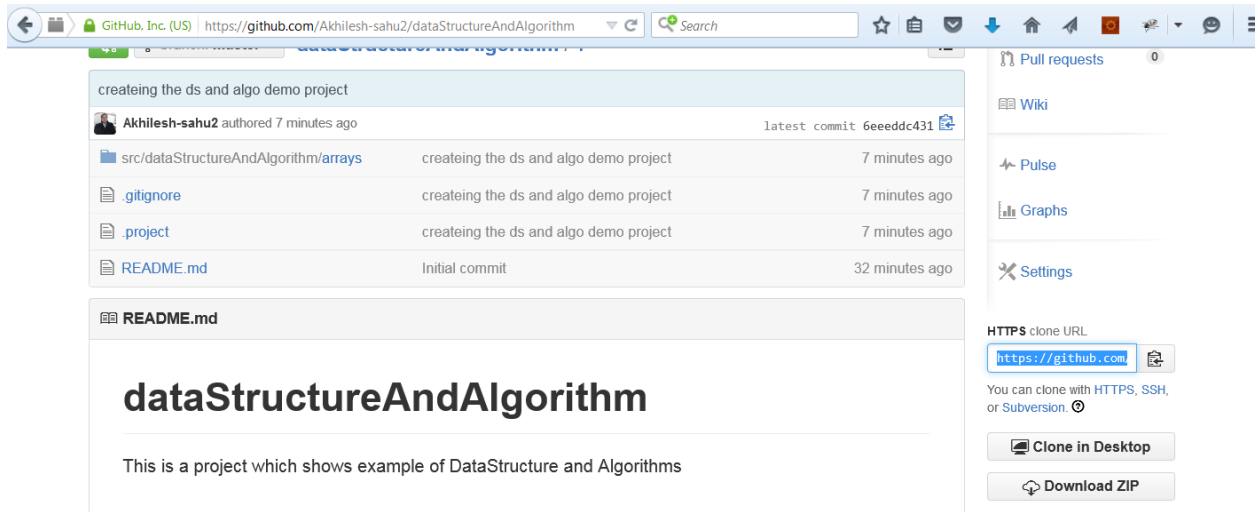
GitHub, Inc. (US) https://github.com/Akhilesh-sahu2/dataStructureAndAlgorithm

Search

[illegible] dataStructureAndAlgorithm / +

createing the ds and algo demo project

Akhilesh-sahu2 authored 7 minutes ago

latest commit 6eeeddc431

| | | |
|---|---|---|
| src/dataStructureAndAlgorithm/arrays | createing the ds and algo demo project | 7 minutes ago |
| .gitignore | createing the ds and algo demo project | 7 minutes ago |
| .project | createing the ds and algo demo project | 7 minutes ago |
| README.md | Initial commit | 32 minutes ago |

README.md

# dataStructureAndAlgorithm

This is a project which shows example of DataStructure and Algorithms

Pull requests 0

Wiki

Pulse

Graphs

Settings

HTTPS clone URL

https://github.com,

You can clone with HTTPS, SSH, or Subversion.

Clone in Desktop

Download ZIP